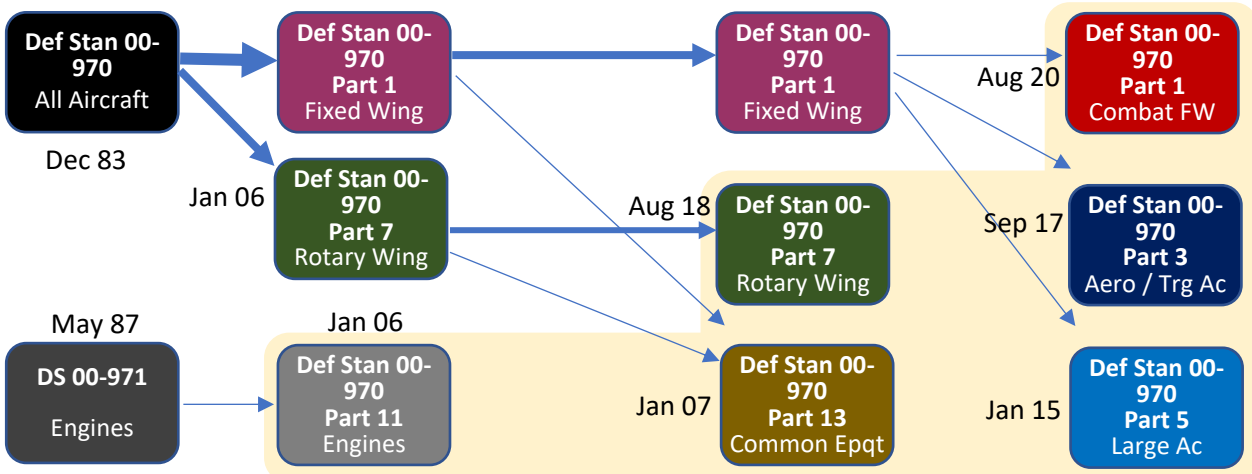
Def Stan 00-970
All Aircraft

Dec 83

Def Stan 00-970
Part 1
Fixed Wing

Jan 06

Def Stan 00-970
Part 7
Rotary Wing

Def Stan 00-970
Part 1
Fixed Wing

Aug 18

Def Stan 00-970
Part 7
Rotary Wing

Aug 20

Def Stan 00-970
Part 1
Combat FW

Sep 17

Def Stan 00-970
Part 3
Aero / Trg Ac

May 87

DS 00-971
Engines

Jan 06

Def Stan 00-970
Part 11
Engines

Jan 07

Def Stan 00-970
Part 13
Common Epqt

Jan 15

Def Stan 00-970
Part 5
Large Ac